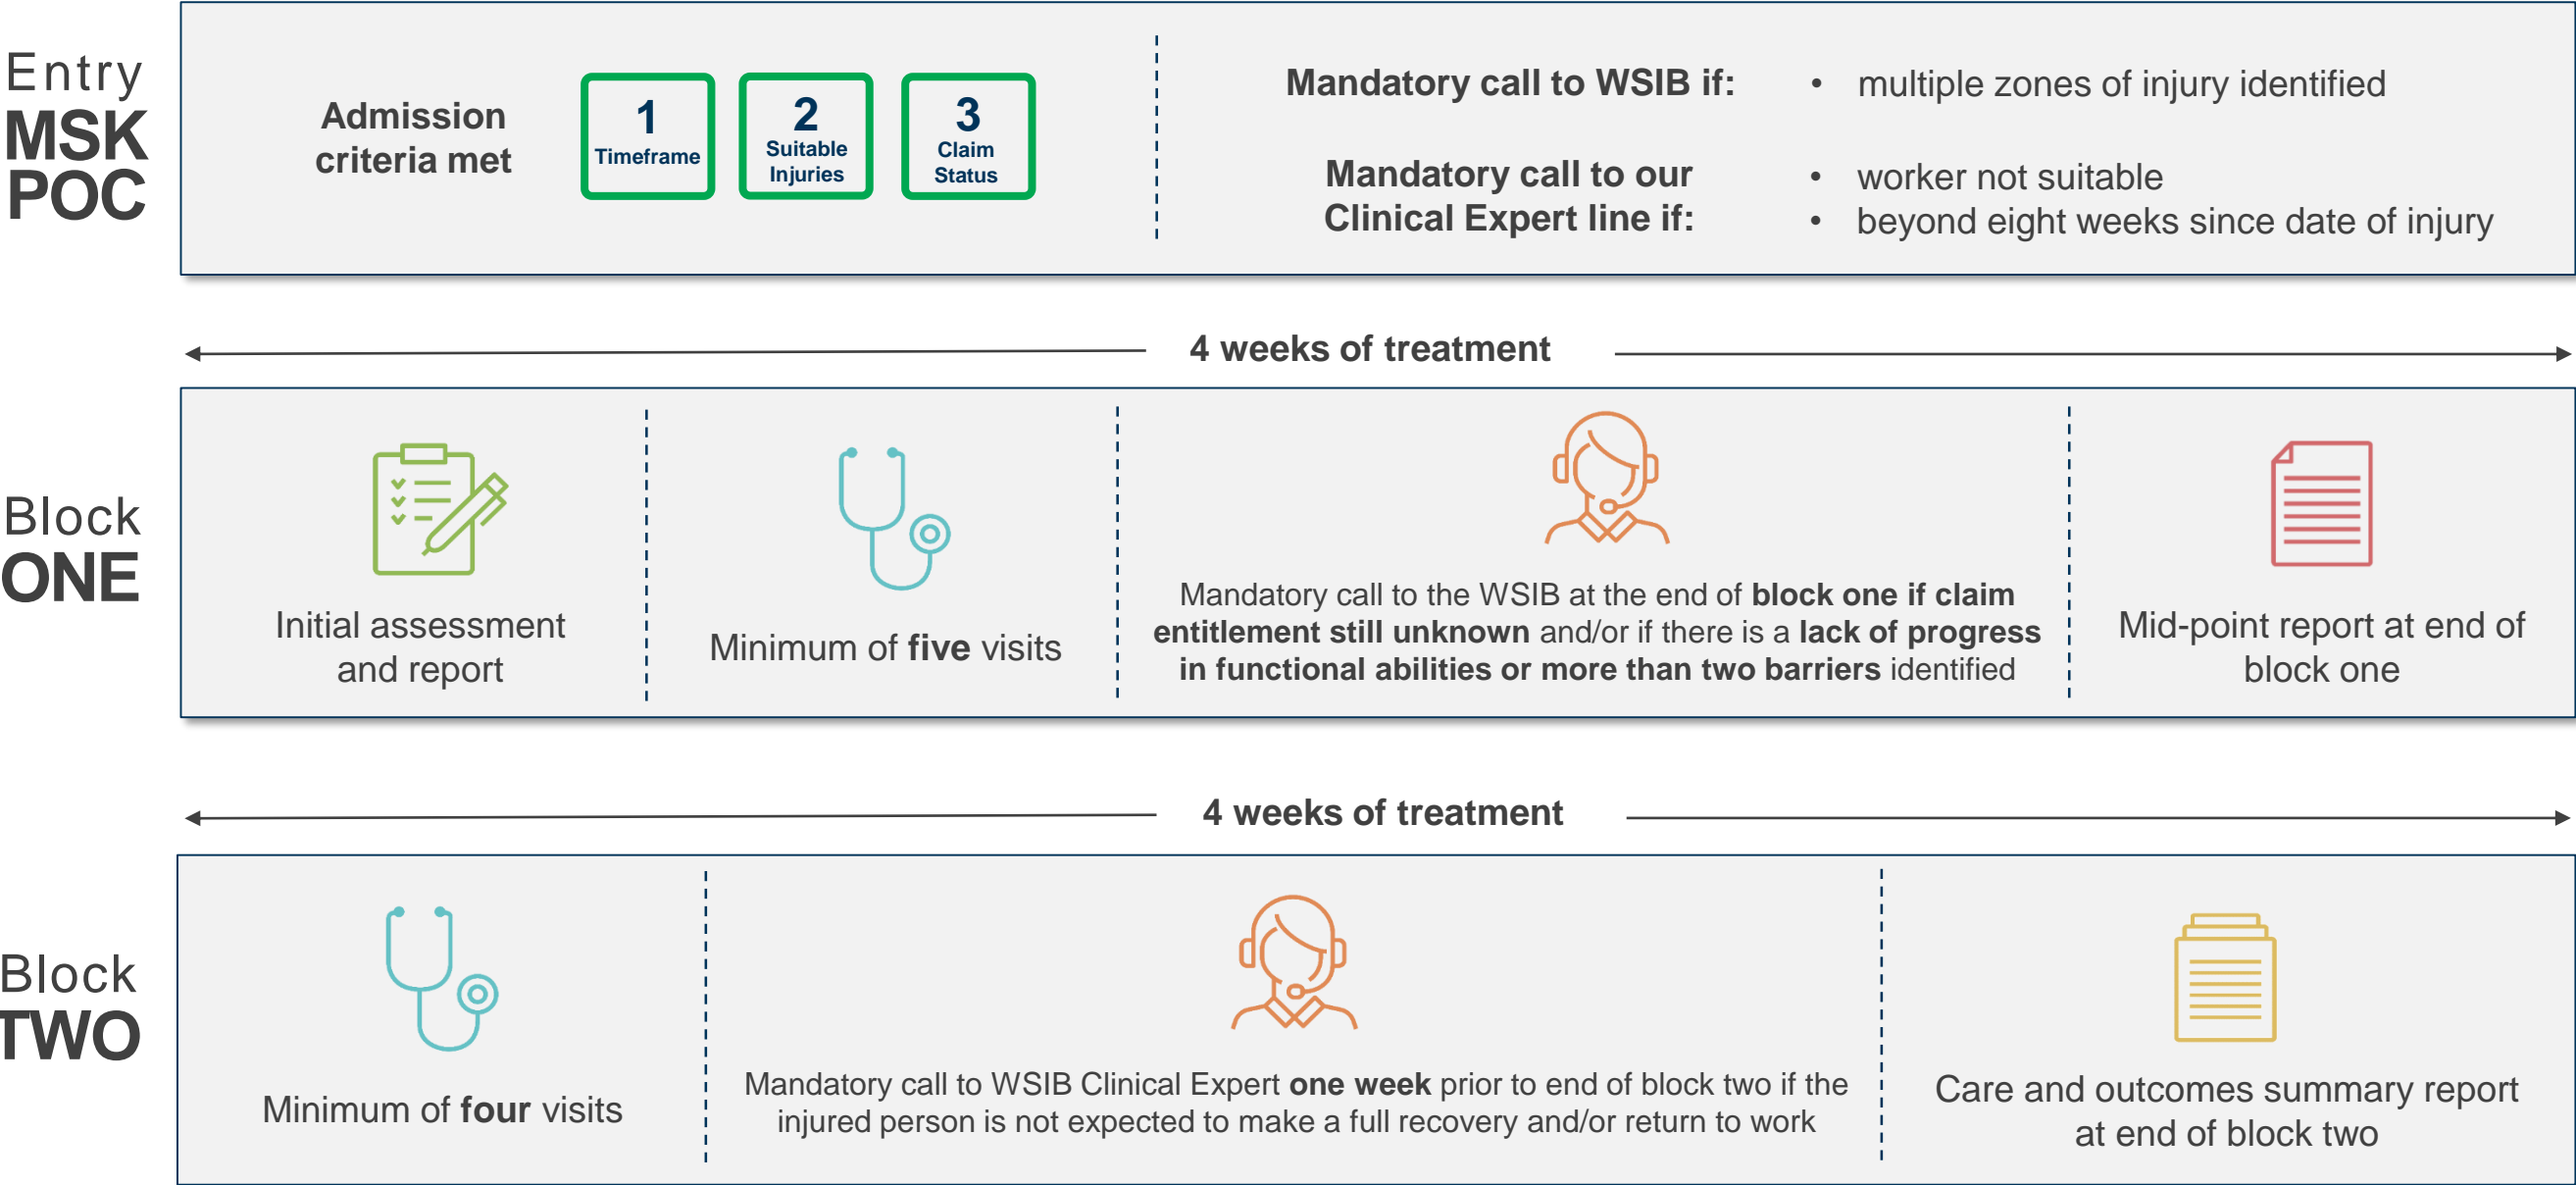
Entry
MSK
POC

Admission criteria met

1
Timeframe

2
Suitable Injuries

3
Claim Status

Mandatory call to WSIB if:
• multiple zones of injury identified

Mandatory call to our Clinical Expert line if:
• worker not suitable
• beyond eight weeks since date of injury

4 weeks of treatment

Block
ONE

Initial assessment and report

Minimum of **five** visits

Mandatory call to the WSIB at the end of **block one if claim entitlement still unknown** and/or if there is a **lack of progress in functional abilities or more than two barriers** identified

Mid-point report at end of block one

4 weeks of treatment

Block
TWO

Minimum of **four** visits

Mandatory call to WSIB Clinical Expert **one week** prior to end of block two if the injured person is not expected to make a full recovery and/or return to work

Care and outcomes summary report at end of block two